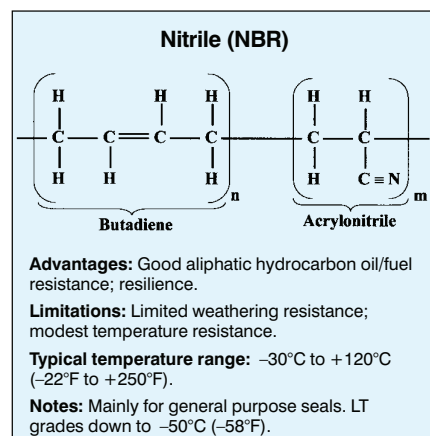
Nitrile (NBR)

H H H
C C C C
H H H
n
Butadiene

H H
C C
H C ≡ N
m
Acrylonitrile

**Advantages:** Good aliphatic hydrocarbon oil/fuel resistance; resilience.

**Limitations:** Limited weathering resistance; modest temperature resistance.

**Typical temperature range:** –30°C to +120°C (–22°F to +250°F).

**Notes:** Mainly for general purpose seals. LT grades down to –50°C (–58°F).